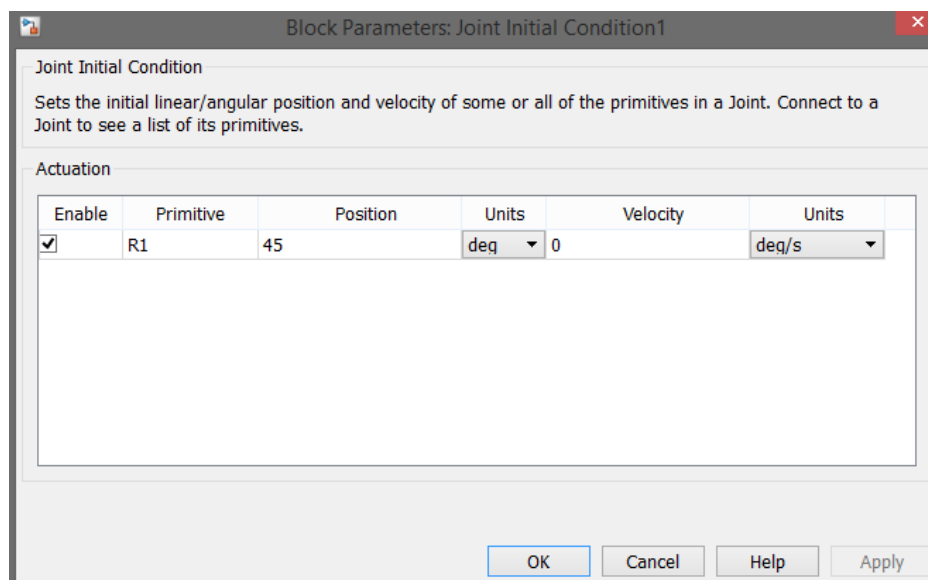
Block Parameters: Joint Initial Condition1

Joint Initial Condition

Sets the initial linear/angular position and velocity of some or all of the primitives in a Joint. Connect to a Joint to see a list of its primitives.

Actuation

| Enable | Primitive | Position | Units | Velocity | Units |
|---|---|---|---|---|---|
| ✓ | R1 | 45 | deg | 0 | deg/s |

OK Cancel Help Apply